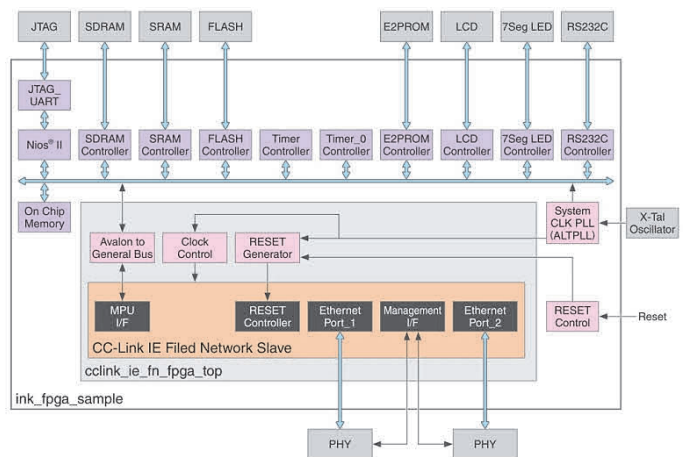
JTAG
SDRAM
SRAM
FLASH
E2PROM
LCD
7Seg LED
RS232C

JTAG_ UART
Nios® II
SDRAM Controller
SRAM Controller
FLASH Controller
Timer Controller
Timer_0 Controller
E2PROM Controller
LCD Controller
7Seg LED Controller
RS232C Controller

On Chip Memory
Avalon to General Bus
Clock Control
RESET Generator
System CLK PLL (ALTPLL)
X-Tal Oscillator

MPU I/F
RESET Controller
Ethernet Port_1
Management I/F
Ethernet Port_2
RESET Control
Reset

CC-Link IE Filed Network Slave
cclink_ie_fn_fpga_top
ink_fpga_sample

PHY
PHY